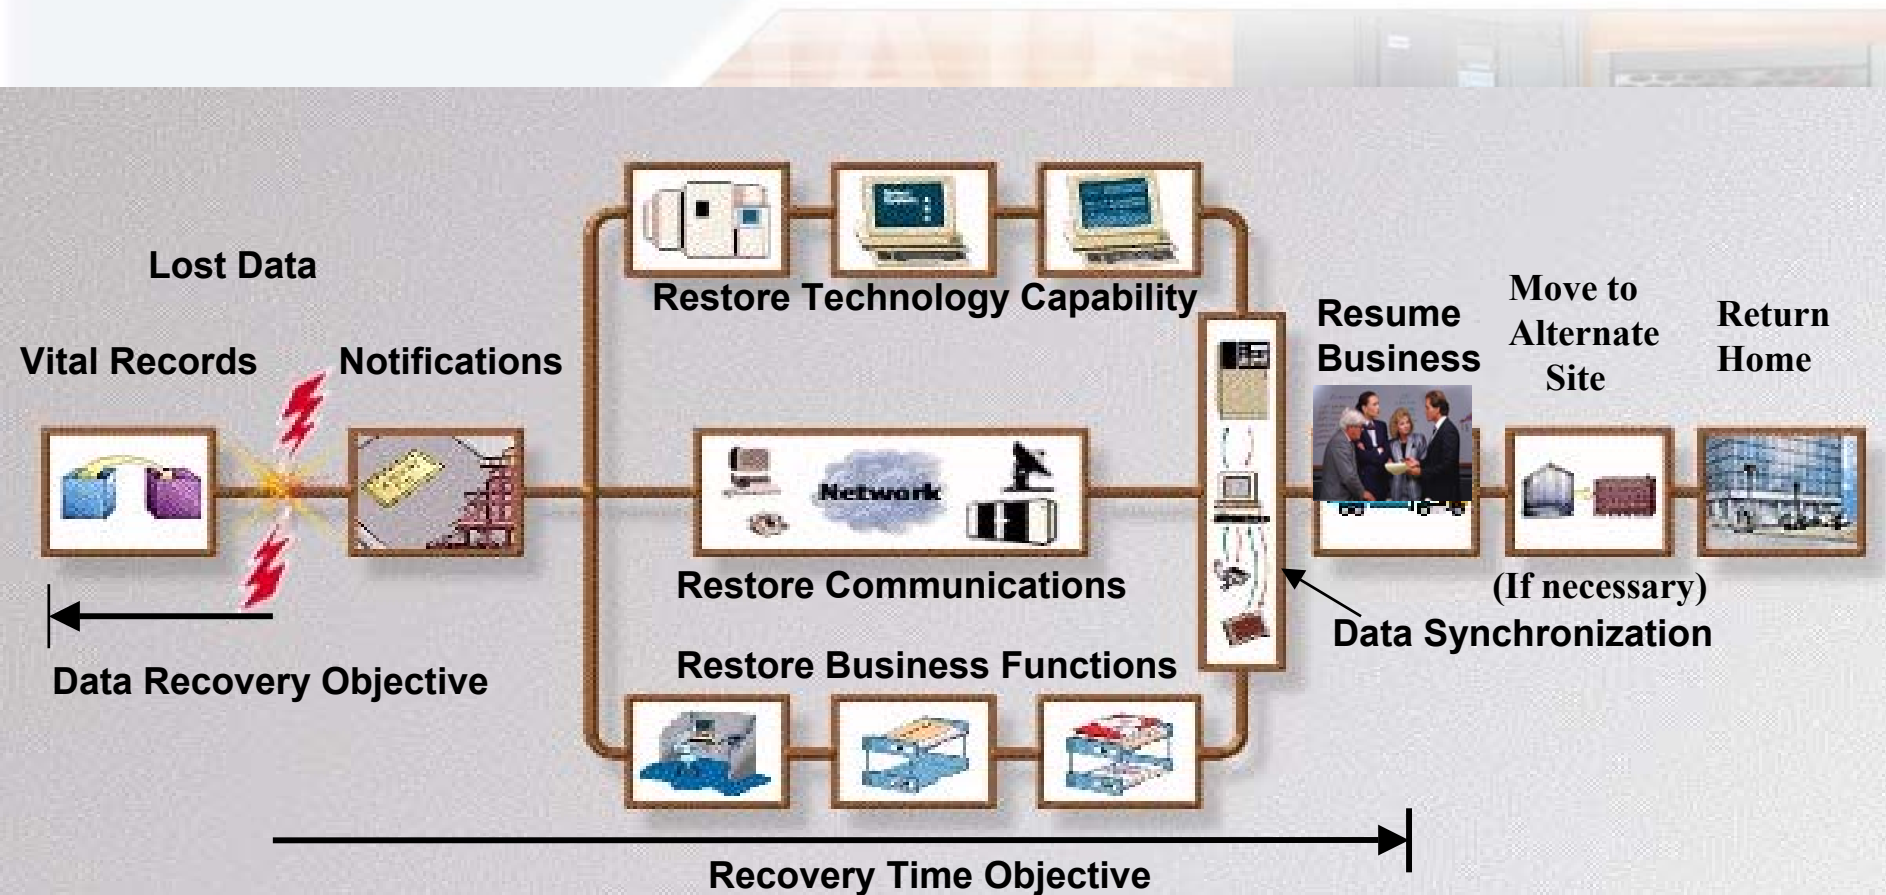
Lost Data

Restore Technology Capability

Vital Records

Notifications

Resume Business

Move to Alternate Site

Return Home

Network

Restore Communications

(If necessary)

Data Synchronization

Restore Business Functions

Data Recovery Objective

Recovery Time Objective